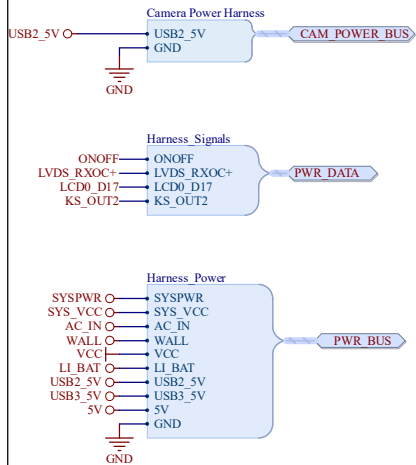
Camera Power Harness
USB2_5V
USB2_5V
GND
CAM_POWER_BUS
GND

Harness_Signals
ONOFF
ONOFF
LVDS_RXOC+
LVDS_RXOC+
LCD0_D17
LCD0_D17
KS_OUT2
KS_OUT2
PWR_DATA

Harness_Power
SYSPWR
SYSPWR
SYS_VCC
SYS_VCC
AC_IN
AC_IN
WALL
WALL
VCC
VCC
LI_BAT
LI_BAT
USB2_5V
USB2_5V
USB3_5V
USB3_5V
5V
5V
GND
PWR_BUS
GND